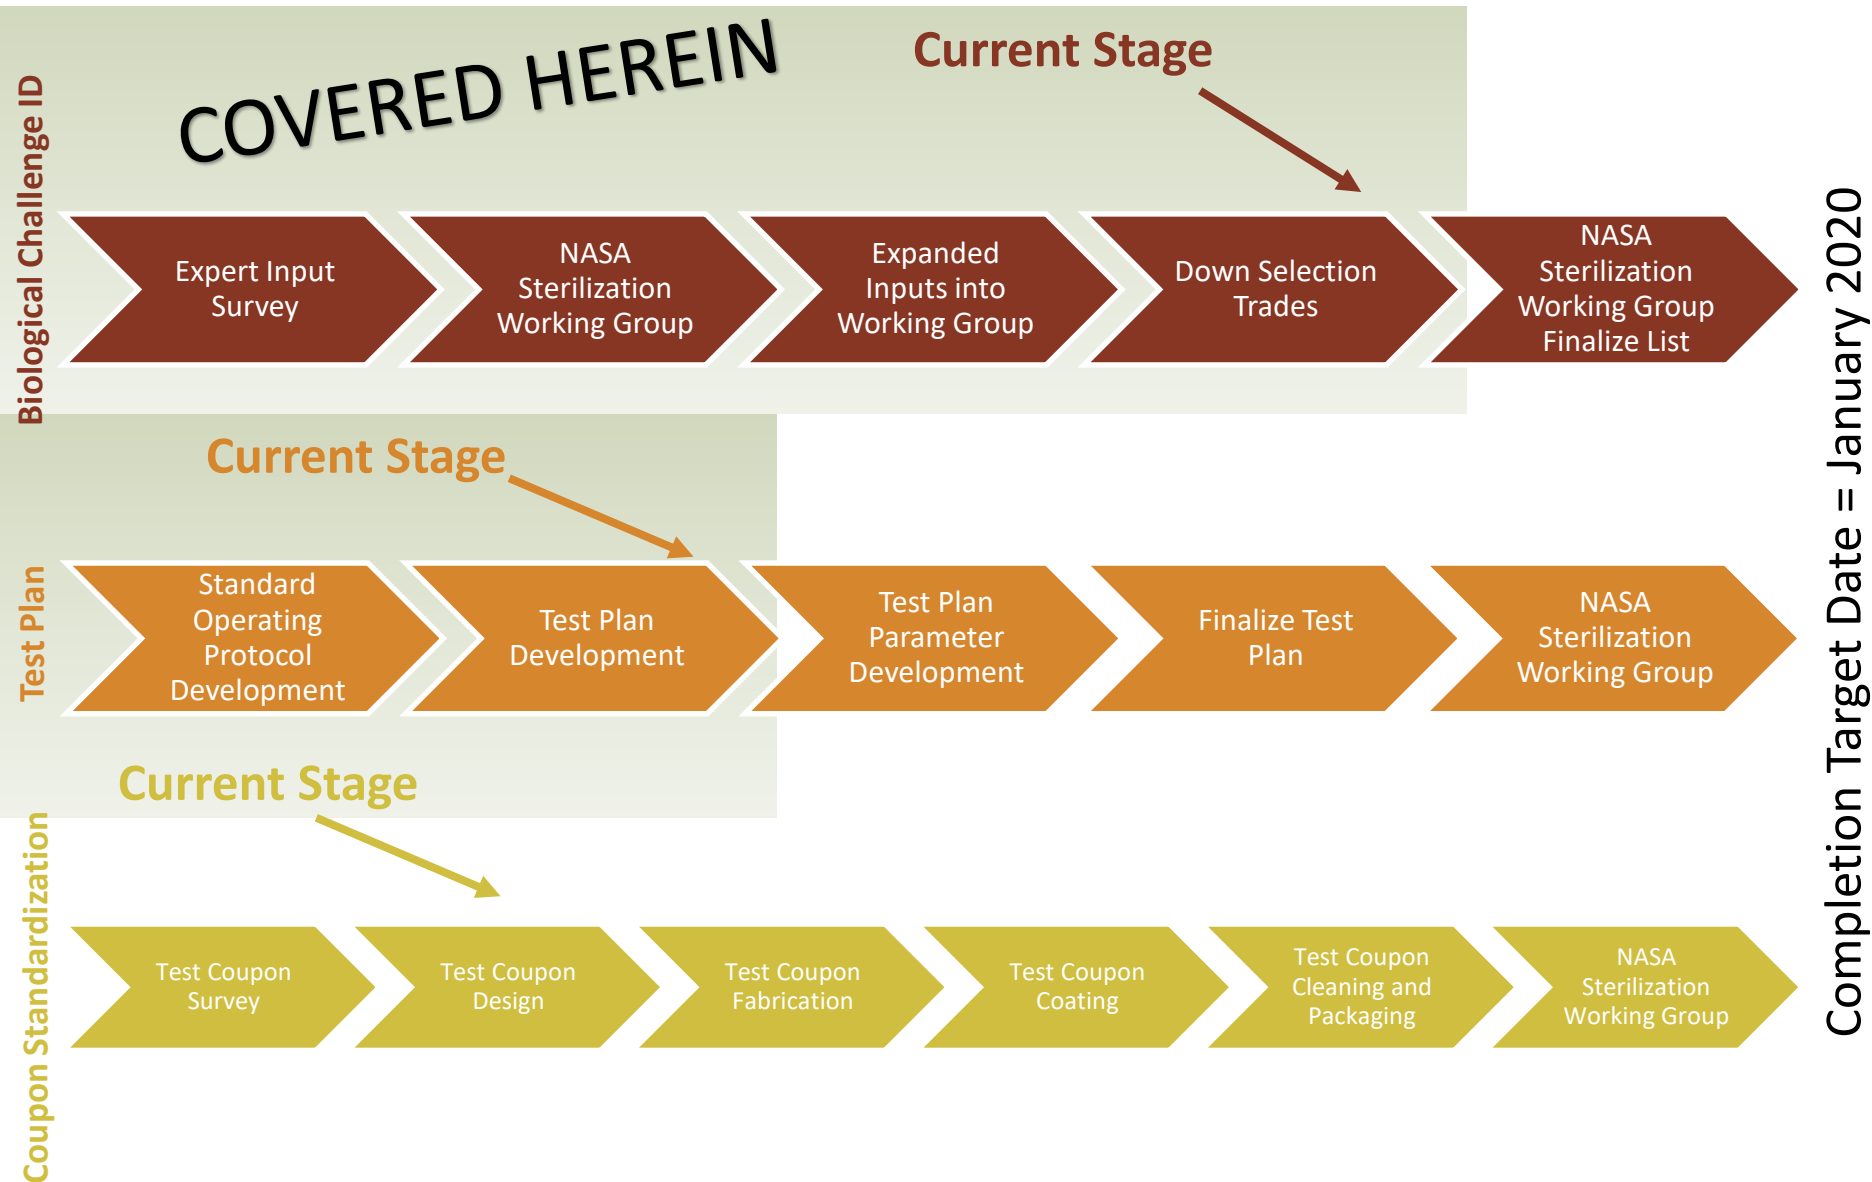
COVERED HEREIN

Current Stage

Biological Challenge ID

Expert Input Survey

NASA Sterilization Working Group

Expanded Inputs into Working Group

Down Selection Trades

NASA Sterilization Working Group Finalize List

Current Stage

Test Plan

Standard Operating Protocol Development

Test Plan Development

Test Plan Parameter Development

Finalize Test Plan

NASA Sterilization Working Group

Current Stage

Coupon Standardization

Test Coupon Survey

Test Coupon Design

Test Coupon Fabrication

Test Coupon Coating

Test Coupon Cleaning and Packaging

NASA Sterilization Working Group

Completion Target Date = January 2020